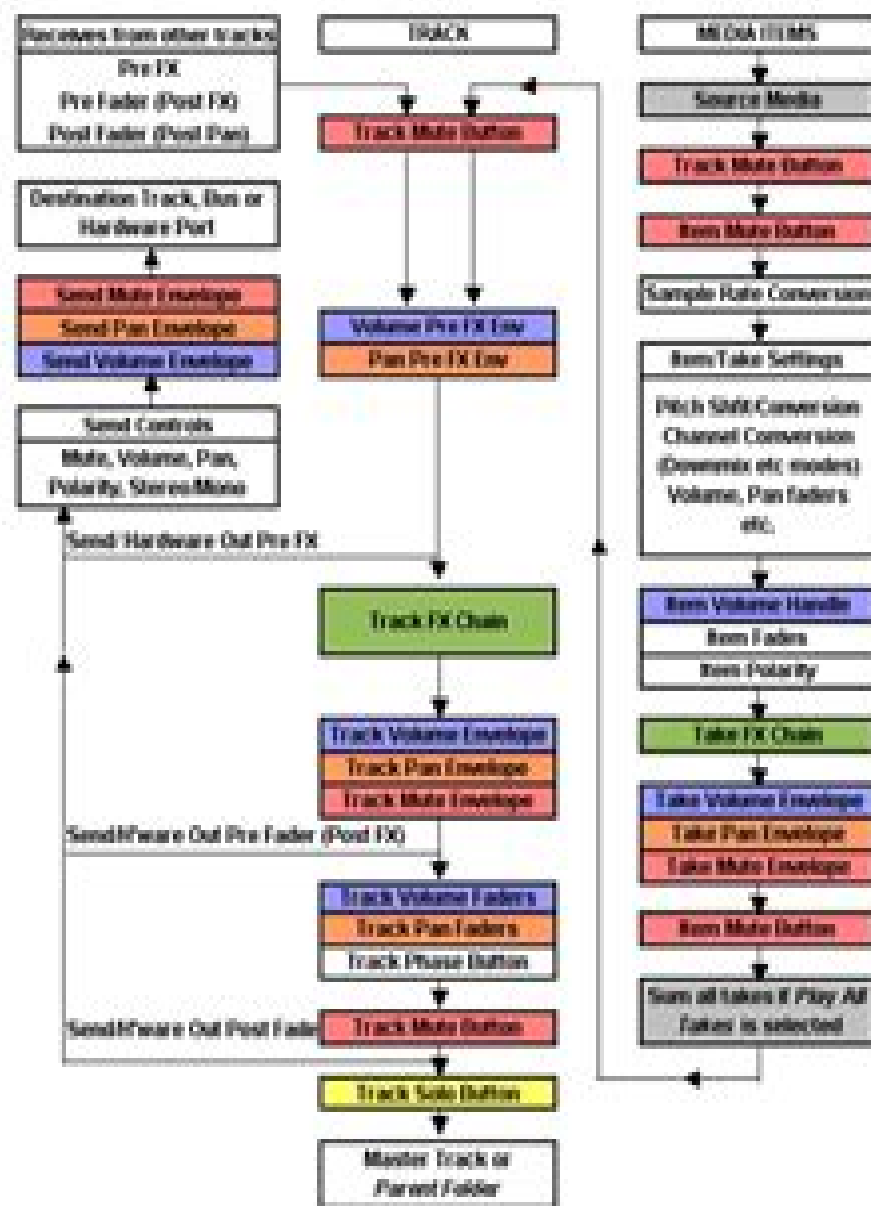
Receives from other tracks
Pre FX
Pre Fader (Post FX)
Post Fader (Post Pan)

Destination Track, Bus or Hardware Port

Send Mute Envelope
Send Pan Envelope
Send Volume Envelope

Send Controls
Mute, Volume, Pan, Polarity, Stereo/Mono

Send/Hardware Out Pre FX

Send/Hware Out Pre Fader (Post FX)

Send/Hware Out Post Fader

TRACK

Track Mute Button

Volume Pre FX Env
Pan Pre FX Env

Track FX Chain

Track Volume Envelope
Track Pan Envelope
Track Mute Envelope

Track Volume Faders
Track Pan Faders
Track Phase Button

Track Mute Button

Track Solo Button

Master Track or Parent Folder

MEDIA ITEMS

Source Media

Track Mute Button

Item Mute Button

Sample Rate Conversion

Item/Take Settings
Pitch Shift Conversion
Channel Conversion
(Downmix etc modes)
Volume, Pan faders
etc.

Item Volume Handle
Item Fades
Item Polarity

Take FX Chain

Take Volume Envelope
Take Pan Envelope
Take Mute Envelope

Item Mute Button

Sum all takes if Play All Takes is selected